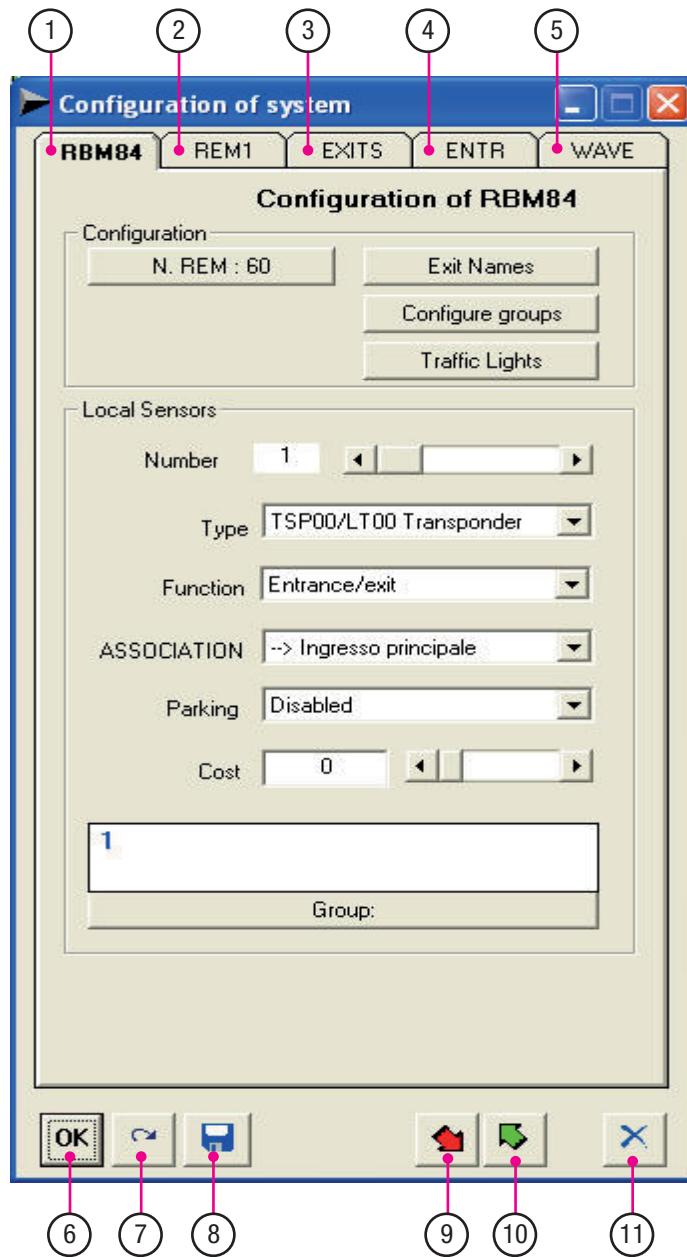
1 2 3 4 5

Configuration of system

RBM84 REM1 EXITS ENTR WAVE

Configuration of RBM84

Configuration

N. REM : 60

Exit Names

Configure groups

Traffic Lights

Local Sensors

Number 1

Type TSP00/LT00 Transponder

Function Entrance/exit

ASSOCIATION --> Ingresso principale

Parking Disabled

Cost 0

1

Group:

OK

6 7 8 9 10 11